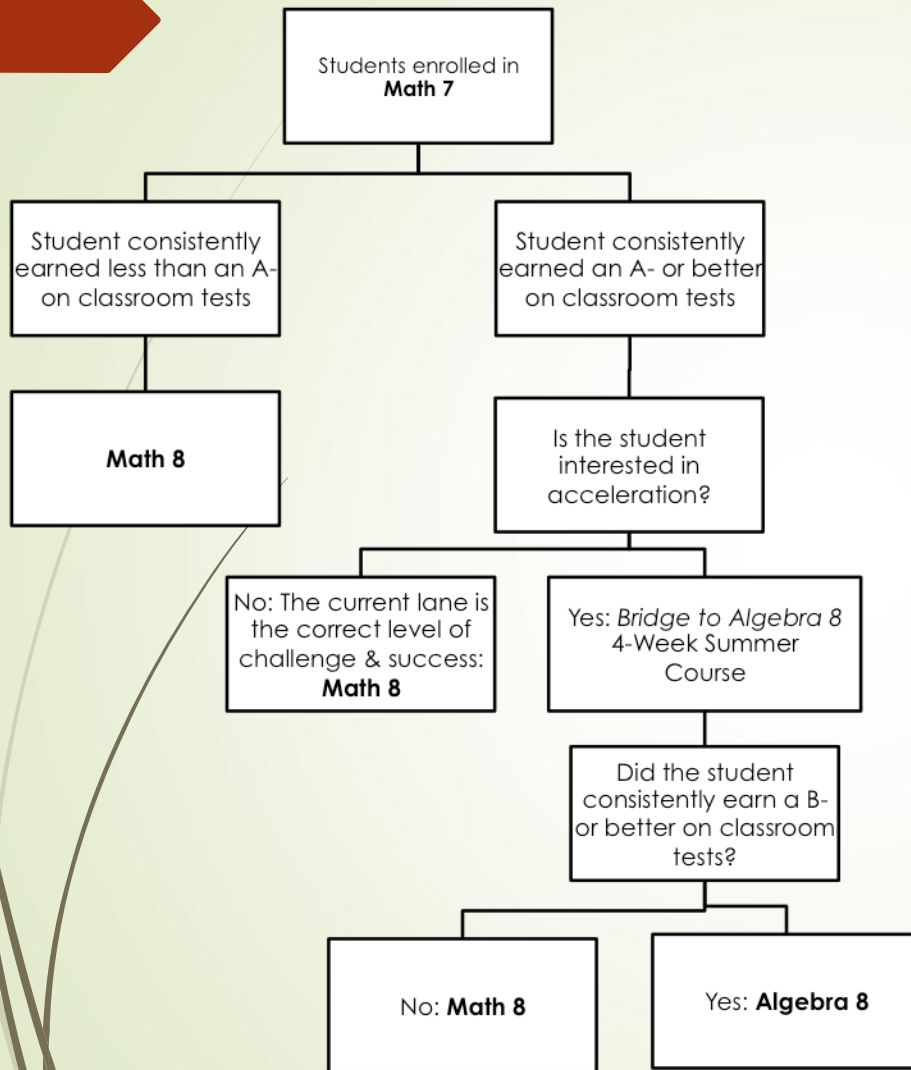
Students enrolled in **Math 7**

Student consistently earned less than an A- on classroom tests

Student consistently earned an A- or better on classroom tests

**Math 8**

Is the student interested in acceleration?

No: The current lane is the correct level of challenge & success: **Math 8**

Yes: *Bridge to Algebra 8* 4-Week Summer Course

Did the student consistently earn a B- or better on classroom tests?

No: **Math 8**

Yes: **Algebra 8**